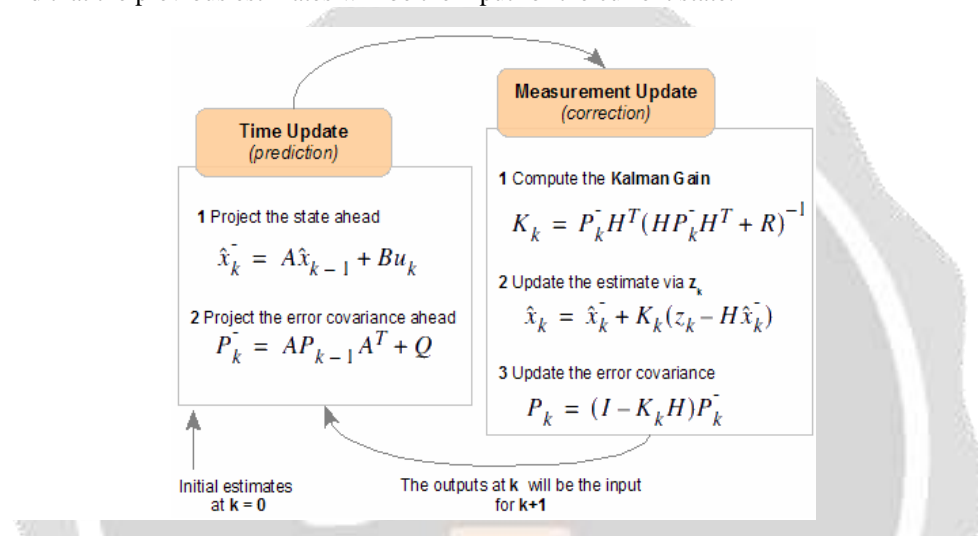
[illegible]

Time Update
(prediction)

1 Project the state ahead
$\hat{x}_k^- = A\hat{x}_{k-1} + Bu_k$

2 Project the error covariance ahead
$P_k^- = AP_{k-1}A^T + Q$

Measurement Update
(correction)

1 Compute the Kalman Gain
$K_k = P_k^- H^T (HP_k^- H^T + R)^{-1}$

2 Update the estimate via $z_k$
$\hat{x}_k = \hat{x}_k^- + K_k(z_k - H\hat{x}_k^-)$

3 Update the error covariance
$P_k = (I - K_k H)P_k^-$

Initial estimates at k = 0

The outputs at k will be the input for k+1